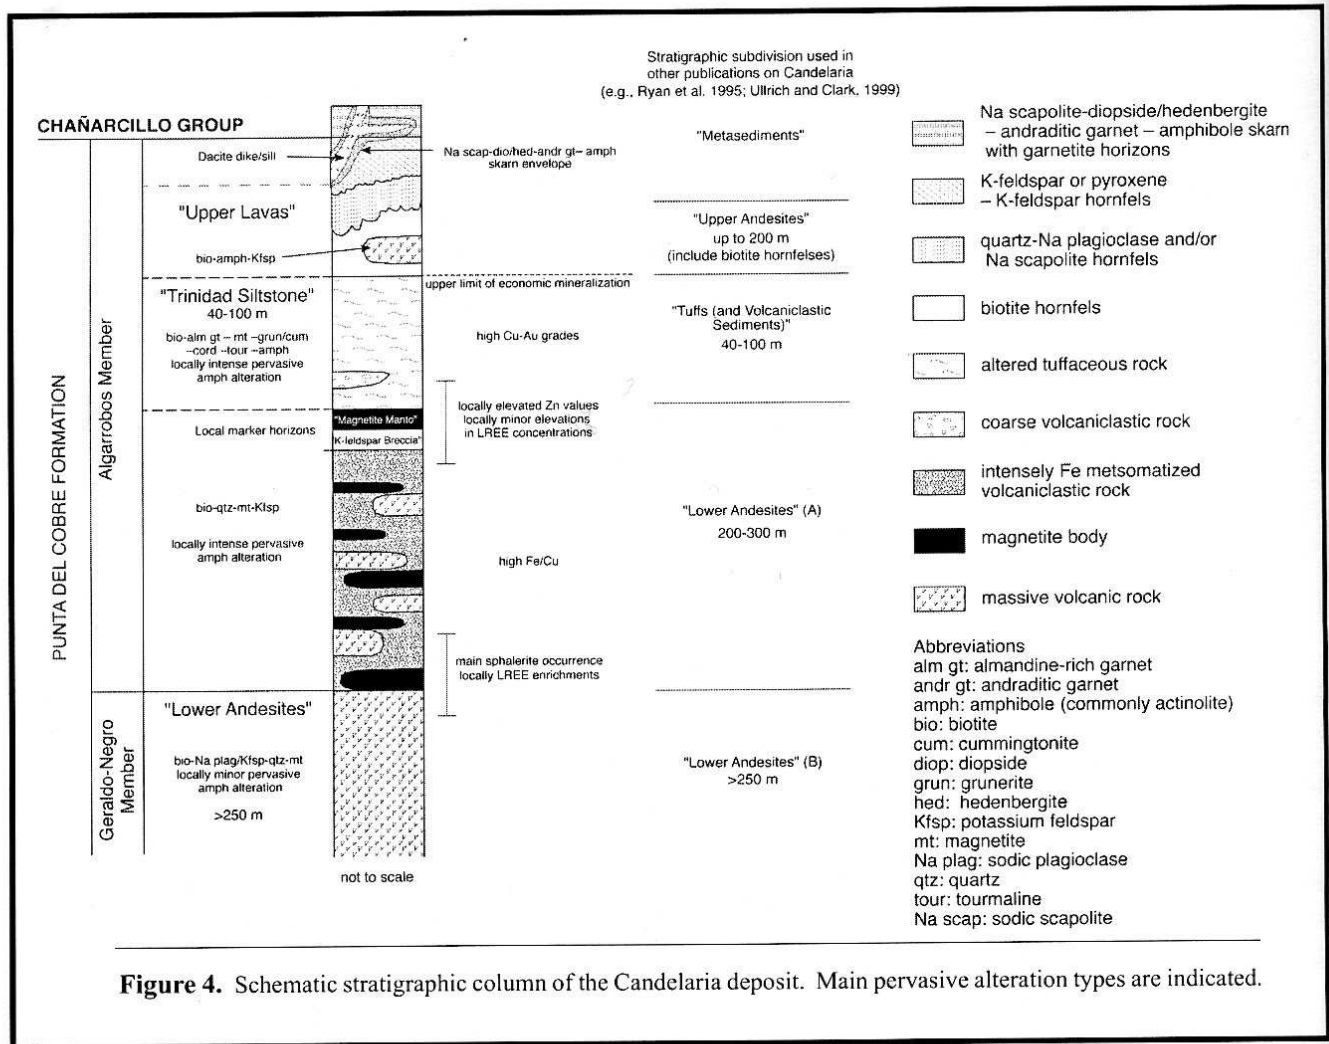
Stratigraphic subdivision used in other publications on Candelaria (e.g., Ryan et al. 1995; Ullrich and Clark, 1999)

CHAÑARCILLO GROUP

PUNTA DEL COBRE FORMATION

Algarrobos Member

Geraldo-Negro Member

Dacite dike/sill

Na scap-dio/hed-andr gt– amph skarn envelope

"Metasediments"

"Upper Lavas"

bio-amph-Kfsp

"Upper Andesites" up to 200 m (include biotite hornfelses)

upper limit of economic mineralization

"Trinidad Siltstone" 40-100 m

bio-alm gt – mt –grun/cum –cord –tour –amph locally intense pervasive amph alteration

high Cu-Au grades

"Tuffs (and Volcaniclastic Sediments)" 40-100 m

Local marker horizons

"Magnetite Manto"

K-feldspar Breccia"

locally elevated Zn values locally minor elevations in LREE concentrations

bio-qtz-mt-Kfsp

locally intense pervasive amph alteration

high Fe/Cu

"Lower Andesites" (A) 200-300 m

main sphalerite occurrence locally LREE enrichments

"Lower Andesites"

bio-Na plag/Kfsp-qtz-mt locally minor pervasive amph alteration

>250 m

"Lower Andesites" (B) >250 m

not to scale

Na scapolite-diopside/hedenbergite – andraditic garnet – amphibole skarn with garnetite horizons

K-feldspar or pyroxene – K-feldspar hornfels

quartz-Na plagioclase and/or Na scapolite hornfels

biotite hornfels

altered tuffaceous rock

coarse volcaniclastic rock

intensely Fe metsomatized volcaniclastic rock

magnetite body

massive volcanic rock

Abbreviations
alm gt: almandine-rich garnet
andr gt: andraditic garnet
amph: amphibole (commonly actinolite)
bio: biotite
cum: cummingtonite
diop: diopside
grun: grunerite
hed: hedenbergite
Kfsp: potassium feldspar
mt: magnetite
Na plag: sodic plagioclase
qtz: quartz
tour: tourmaline
Na scap: sodic scapolite

**Figure 4.** Schematic stratigraphic column of the Candelaria deposit. Main pervasive alteration types are indicated.